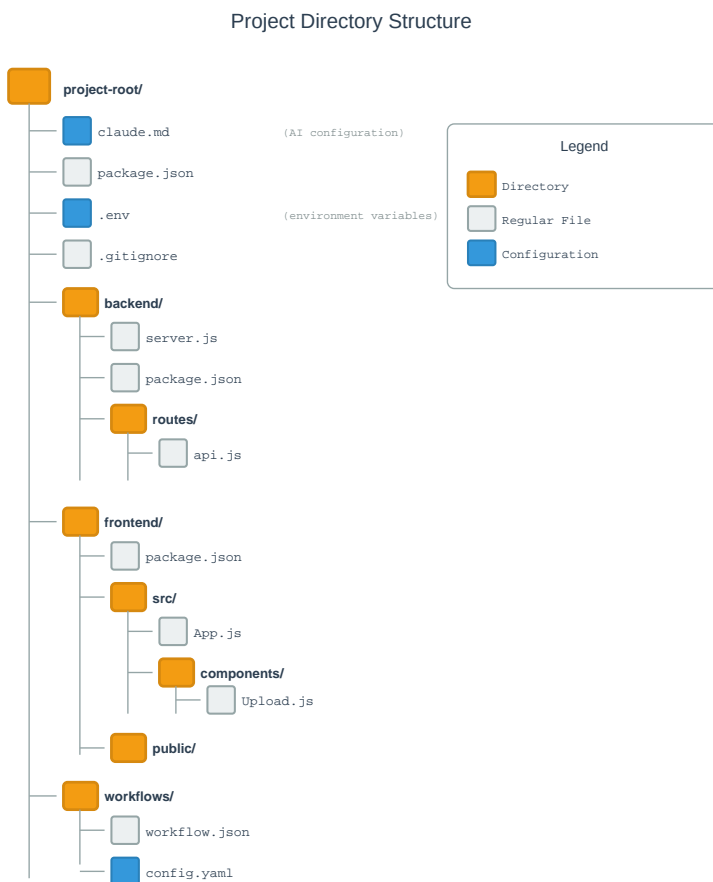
Project Directory Structure

project-root/

claude.md (AI configuration)

package.json

.env (environment variables)

.gitignore

backend/

server.js

package.json

routes/

api.js

frontend/

package.json

src/

App.js

components/

Upload.js

public/

workflows/

workflow.json

config.yaml

Legend

Directory

Regular File

Configuration